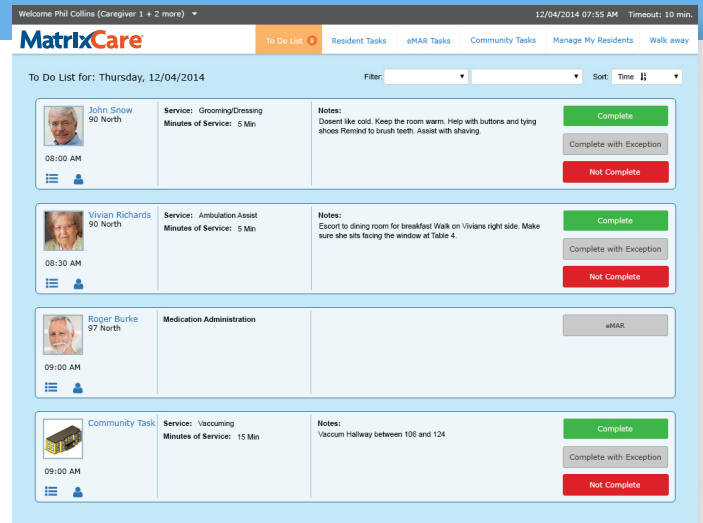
Welcome Phil Collins (Caregiver 1 + 2 more) ▾ 12/04/2014 07:55 AM Timeout: 10 min.

MatrixCare

To Do List 5 | Resident Tasks | eMAR Tasks | Community Tasks | Manage My Residents | Walk away

To Do List for: Thursday, 12/04/2014

Filter: Sort: Time

John Snow
90 North
08:00 AM

Service: Grooming/Dressing
Minutes of Service: 5 Min

Notes:
Dosent like cold. Keep the room warm. Help with buttons and tying shoes Remind to brush teeth. Assist with shaving.

Complete
Complete with Exception
Not Complete

Vivian Richards
90 North
08:30 AM

Service: Ambulation Assist
Minutes of Service: 5 Min

Notes:
Escort to dining room for breakfast Walk on Vivians right side. Make sure she sits facing the window at Table 4.

Complete
Complete with Exception
Not Complete

Roger Burke
97 North
09:00 AM

Medication Administration

eMAR

Community Task
09:00 AM

Service: Vaccuming
Minutes of Service: 15 Min

Notes:
Vaccum Hallway between 106 and 124

Complete
Complete with Exception
Not Complete